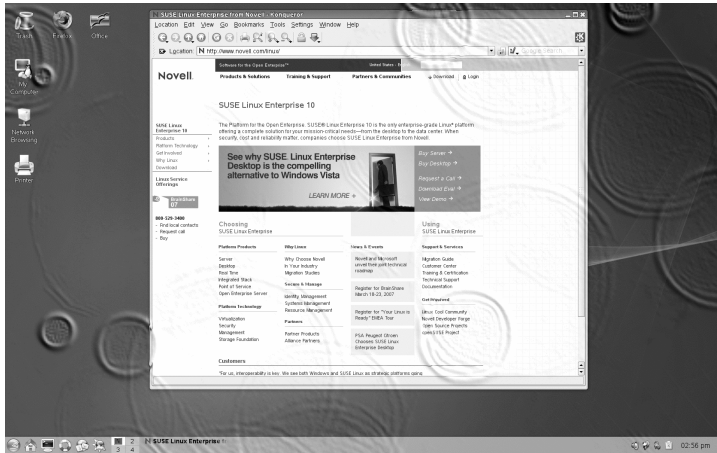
Trash Firefox Office

My Computer

Network Browsing

Printer

SUSE Linux Enterprise from Novell - Konqueror

Location Edit View Go Bookmarks Tools Settings Window Help

Location N http://www.novell.com/linux/

Google Search

Software for the Open Enterprise™ United States - English

Novell.

Products & Solutions Training & Support Partners & Communities Download Login

SUSE Linux Enterprise 10

SUSE Linux Enterprise 10

Products
Platform Technology
Get Involved
Why Linux
Download

Linux Service Offerings

BrainShare 07

800-529-3400
Find local contacts
Request call
Buy

The Platform for the Open Enterprise. SUSE® Linux Enterprise is the only enterprise-grade Linux* platform offering a complete solution for your mission-critical needs—from the desktop to the data center. When security, cost and reliability matter, companies choose SUSE Linux Enterprise from Novell.

See why SUSE Linux Enterprise Desktop is the compelling alternative to Windows Vista

LEARN MORE

Buy Server
Buy Desktop
Request a Call
Download Eval
View Demo

Choosing
SUSE Linux Enterprise

Using
SUSE Linux Enterprise

Platform Products
Server
Desktop
Real Time
Integrated Stack
Point of Service
Open Enterprise Server

Platform Technology
Virtualization
Security
Management
Storage Foundation

Why Linux
Why Choose Novell
In Your Industry
Migration Studies

Secure & Manage
Identity Management
Systems Management
Resource Management

Partners
Partner Products
Alliance Partners

News & Events
Novell and Microsoft unveil their joint technical roadmap

Register for BrainShare March 18-23, 2007

Register for "Your Linux is Ready" EMEA Tour

PSA Peugeot Citroën Chooses SUSE Linux Enterprise Desktop

Support & Services
Migration Guide
Customer Center
Training & Certification
Technical Support
Documentation

Get Involved
Linux Cool Community
Novell Developer Forge
Open Source Projects
openSUSE Project

Customers

"For us, interoperability is key. We see both Windows and SUSE Linux as strategic platforms going

2 3 4

SUSE Linux Enterprise f

02:56 pm